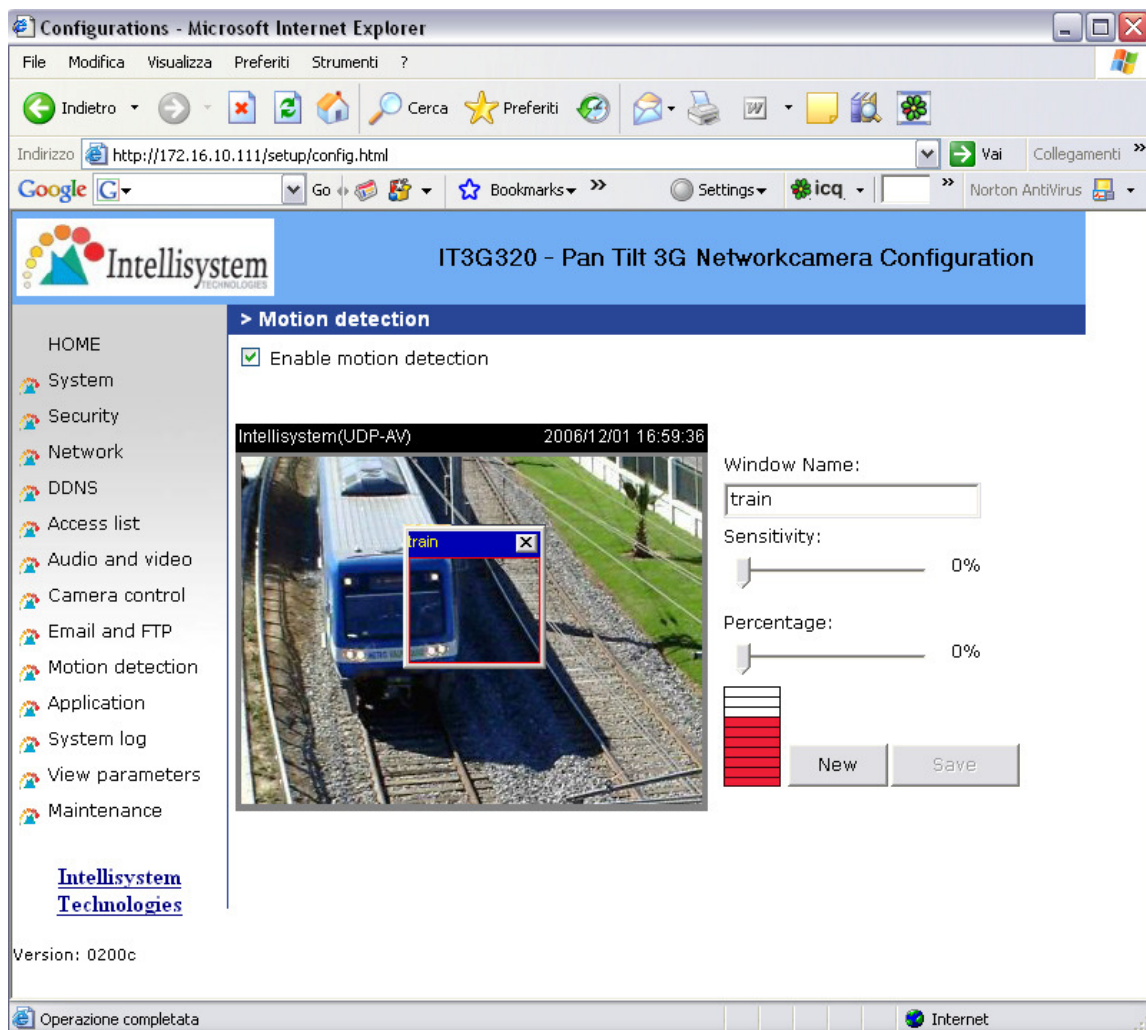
Configurations - Microsoft Internet Explorer

File Modifica Visualizza Preferiti Strumenti ?

Indietro Cerca Preferiti

Indirizzo http://172.16.10.111/setup/config.html Vai Collegamenti

Google G Go Bookmarks Settings icq Norton AntiVirus

Intellisystem TECHNOLOGIES

IT3G320 - Pan Tilt 3G Networkcamera Configuration

> Motion detection

HOME
System
Security
Network
DDNS
Access list
Audio and video
Camera control
Email and FTP
Motion detection
Application
System log
View parameters
Maintenance

Intellisystem Technologies

Version: 0200c

Enable motion detection

Intellisystem(UDP-AV) 2006/12/01 16:59:36

train

Window Name:
train
Sensitivity:
0%
Percentage:
0%

New Save

Operazione completata Internet